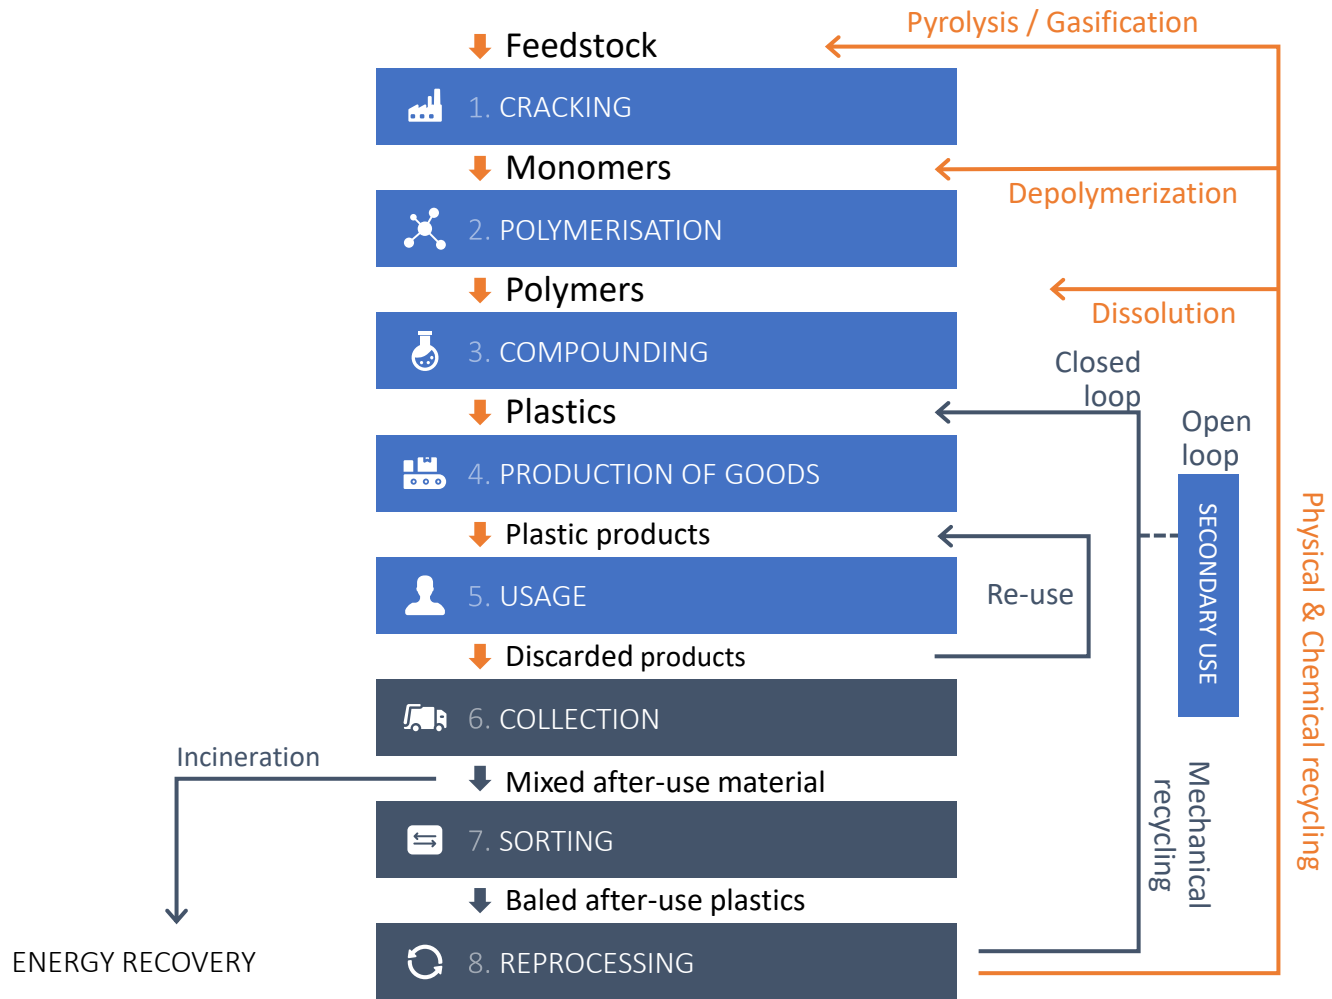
Pyrolysis / Gasification

Feedstock

1. CRACKING

Monomers

Depolymerization

2. POLYMERISATION

Polymers

Dissolution

3. COMPOUNDING

Closed loop

Plastics

Open loop

4. PRODUCTION OF GOODS

SECONDARY USE

Physical & Chemical recycling

Plastic products

5. USAGE

Re-use

Discarded products

6. COLLECTION

Incineration

Mixed after-use material

Mechanical recycling

7. SORTING

Baled after-use plastics

ENERGY RECOVERY

8. REPROCESSING